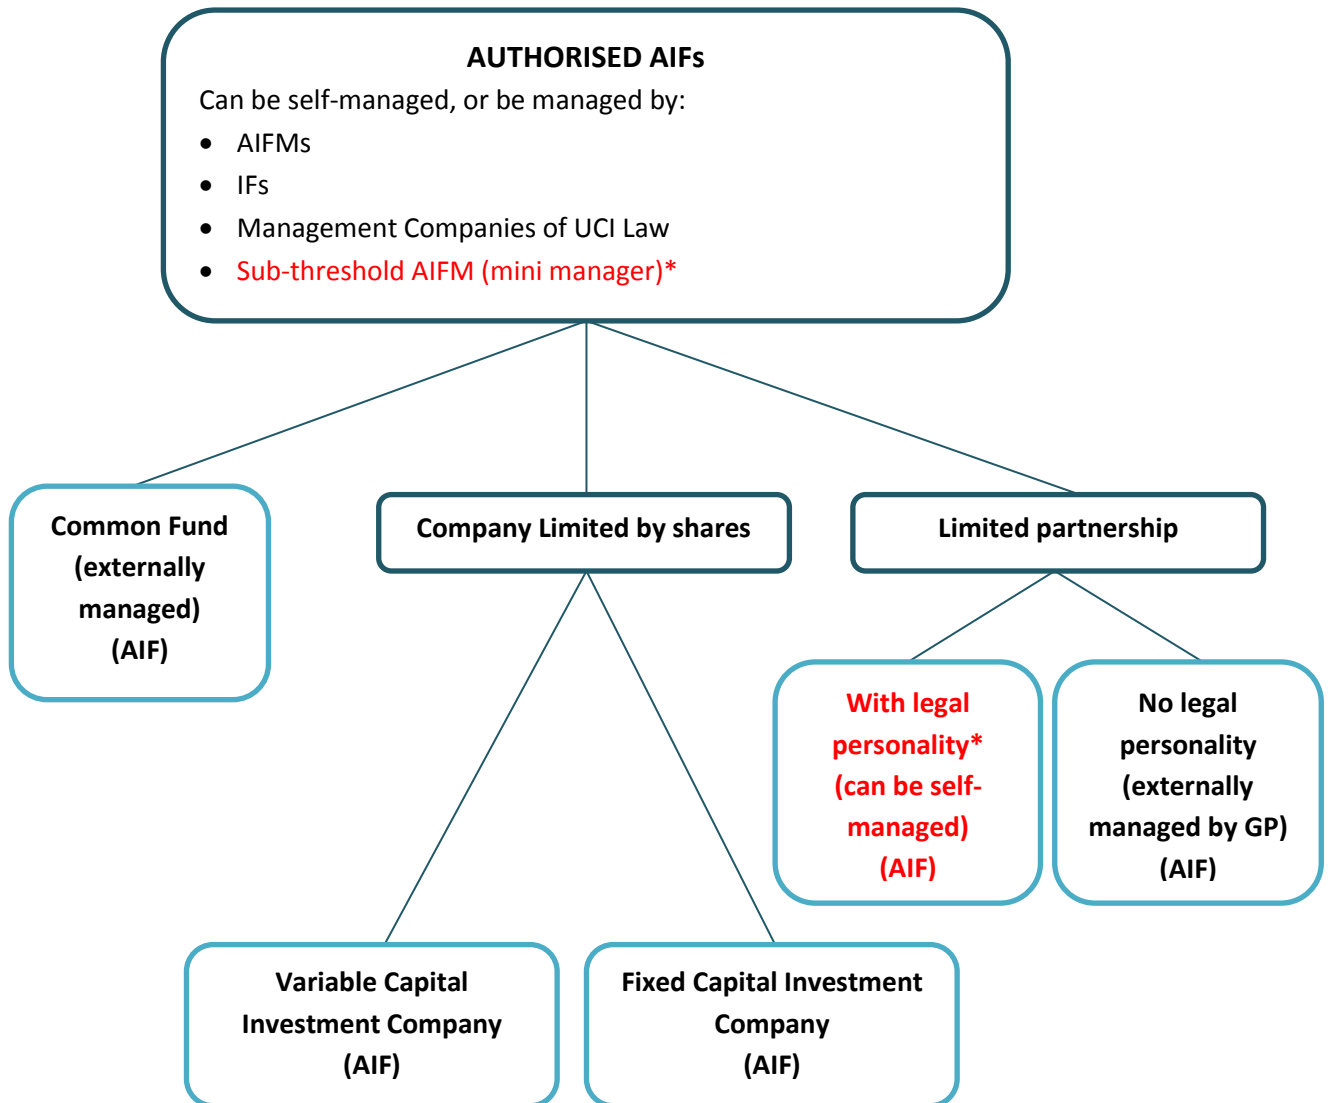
AUTHORISED AIFs

Can be self-managed, or be managed by:

- AIFMs
- IFs
- Management Companies of UCI Law
- Sub-threshold AIFM (mini manager)*

Common Fund (externally managed) (AIF)

Company Limited by shares

Limited partnership

With legal personality* (can be self-managed) (AIF)

No legal personality (externally managed by GP) (AIF)

Variable Capital Investment Company (AIF)

Fixed Capital Investment Company (AIF)